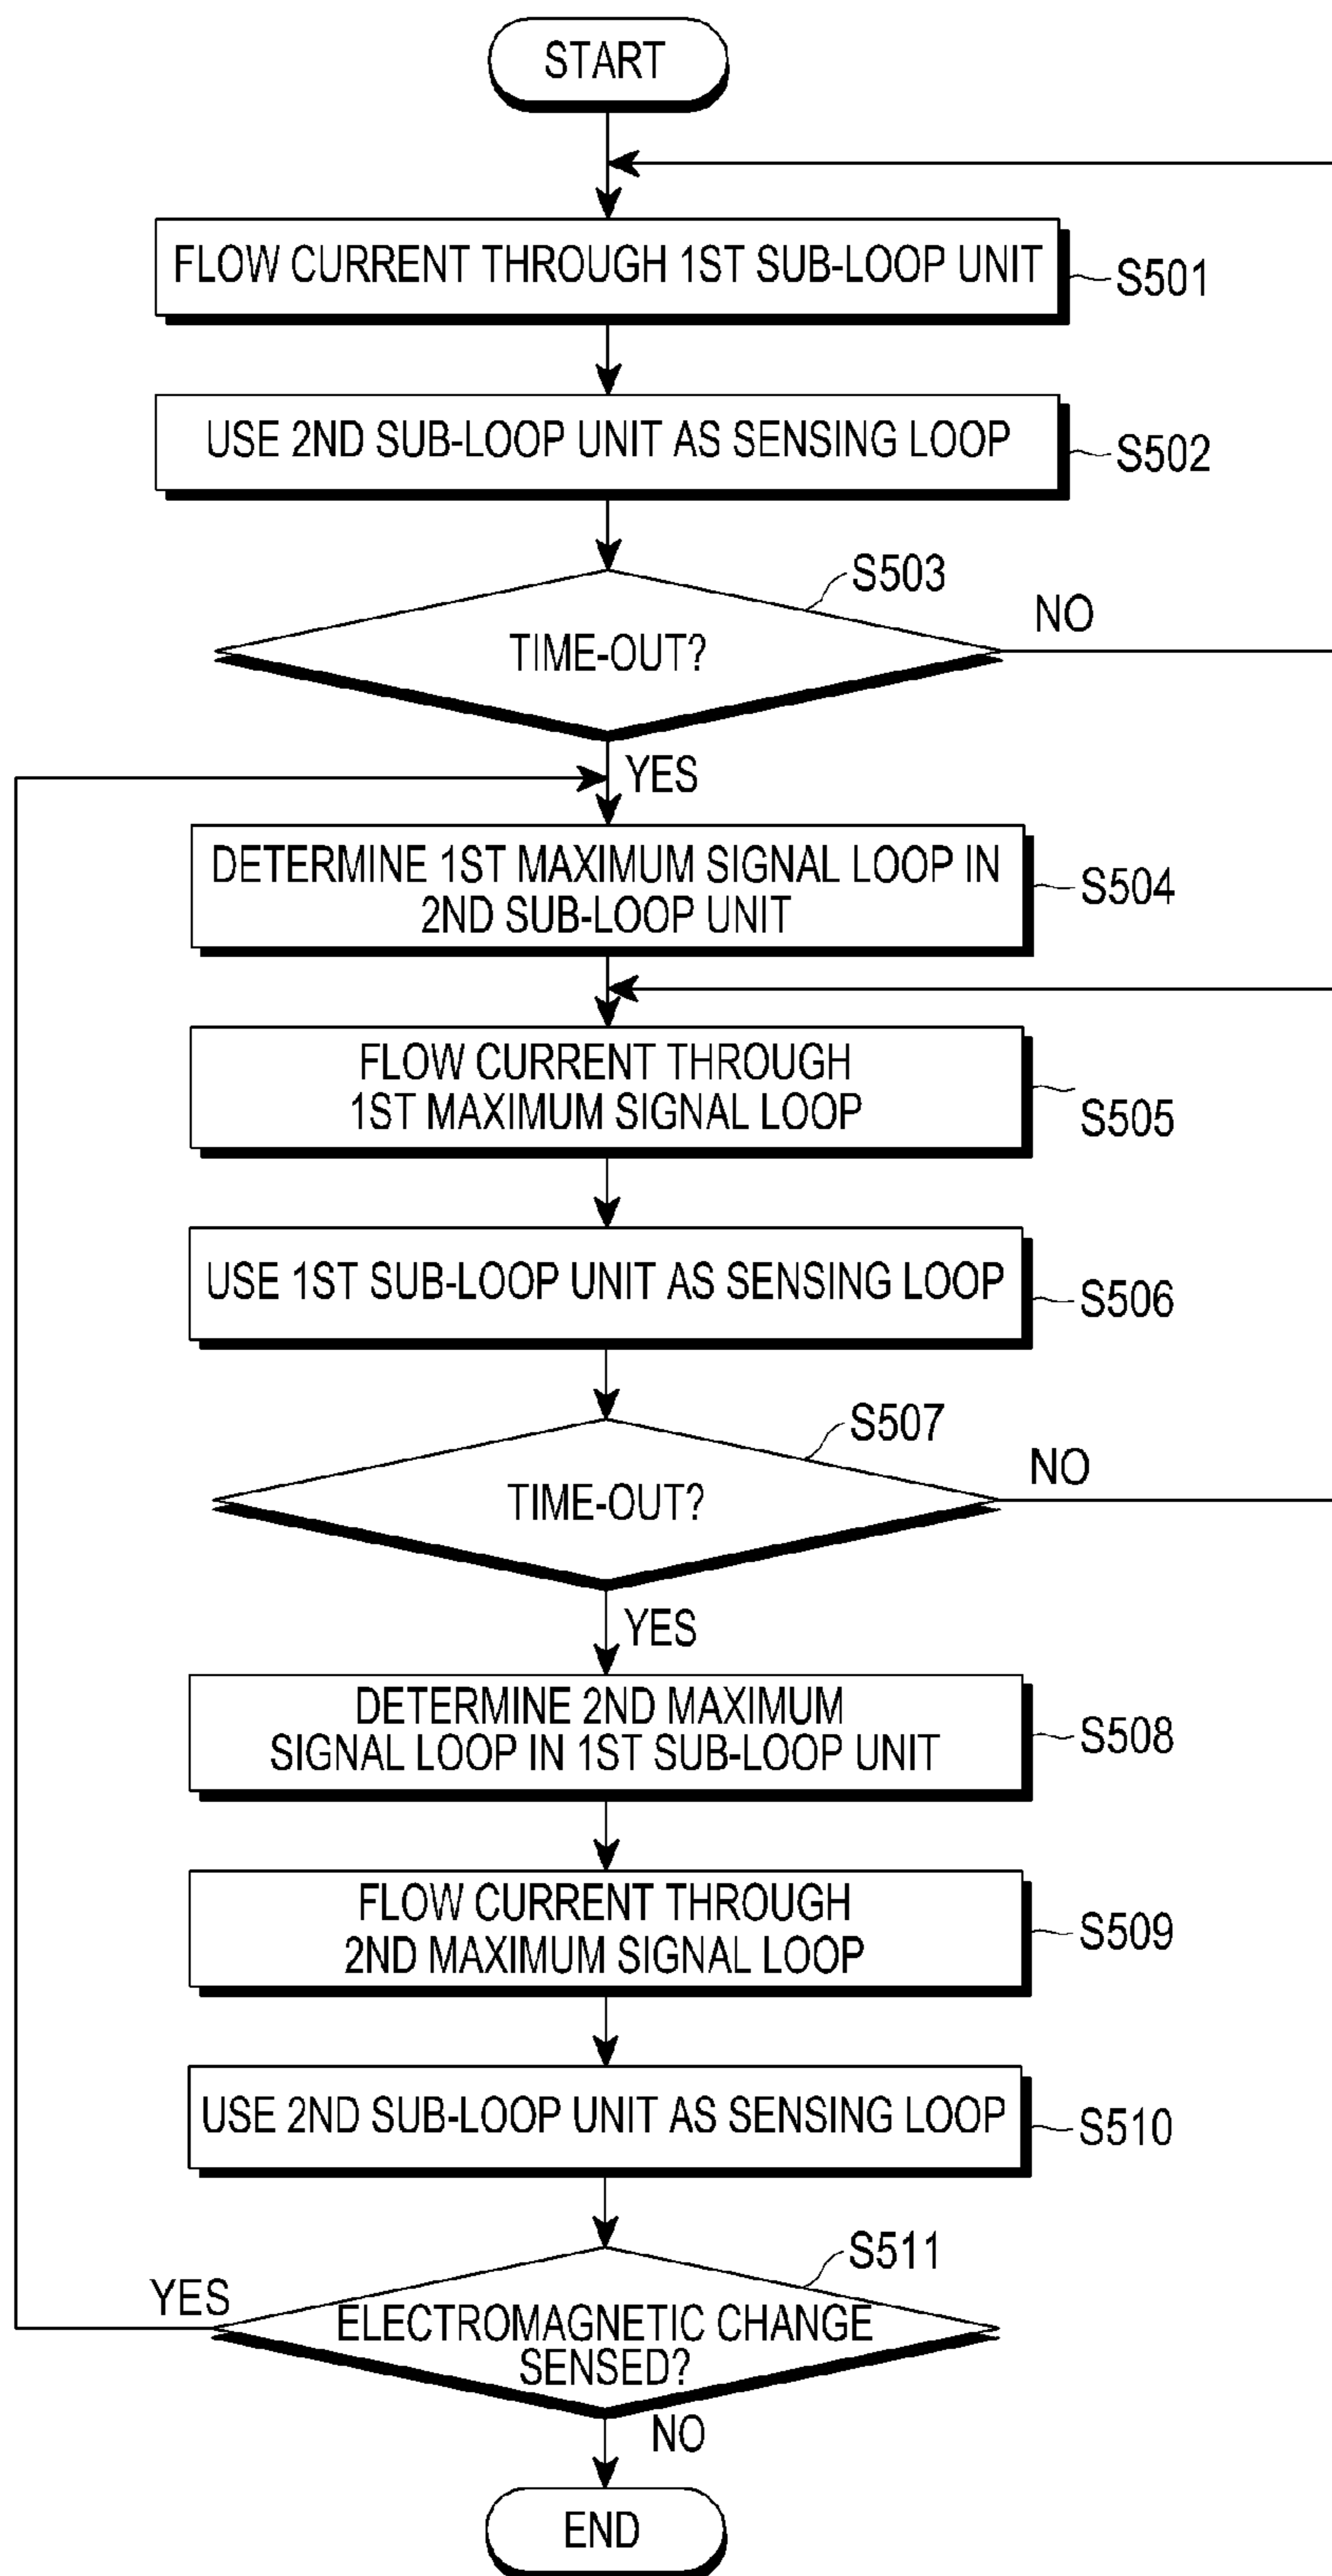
START

FLOW CURRENT THROUGH 1ST SUB-LOOP UNIT

S501

USE 2ND SUB-LOOP UNIT AS SENSING LOOP

S502

S503

TIME-OUT?

NO

YES

DETERMINE 1ST MAXIMUM SIGNAL LOOP IN 2ND SUB-LOOP UNIT

S504

FLOW CURRENT THROUGH 1ST MAXIMUM SIGNAL LOOP

S505

USE 1ST SUB-LOOP UNIT AS SENSING LOOP

S506

S507

TIME-OUT?

NO

YES

DETERMINE 2ND MAXIMUM SIGNAL LOOP IN 1ST SUB-LOOP UNIT

S508

FLOW CURRENT THROUGH 2ND MAXIMUM SIGNAL LOOP

S509

USE 2ND SUB-LOOP UNIT AS SENSING LOOP

S510

S511

YES

ELECTROMAGNETIC CHANGE SENSED?

NO

END